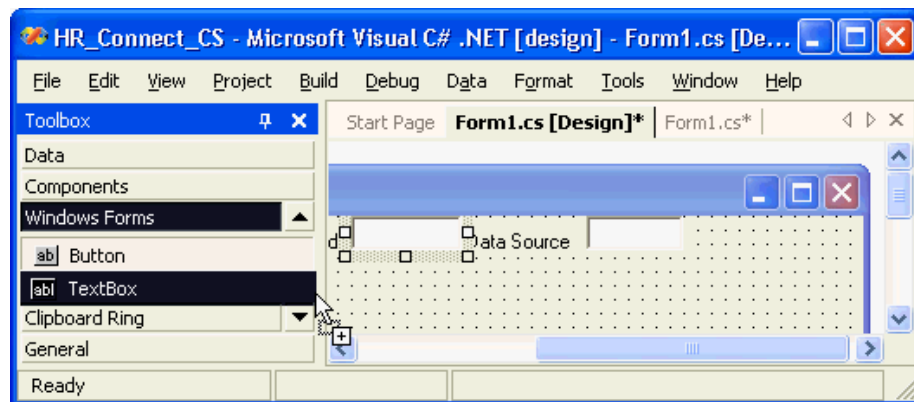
HR_Connect_CS - Microsoft Visual C# .NET [design] - Form1.cs [De...

File Edit View Project Build Debug Data Format Tools Window Help

Toolbox

Data

Components

Windows Forms

ab| Button

abl TextBox

Clipboard Ring

General

Start Page Form1.cs [Design]* Form1.cs*

d

ata Source

Ready